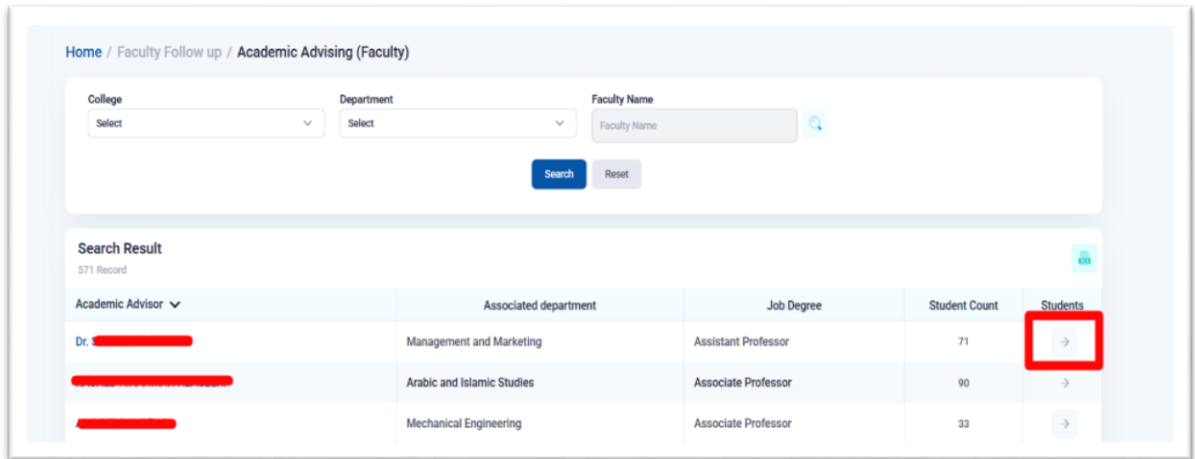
Home / Faculty Follow up / Academic Advising (Faculty)

College
Select

Department
Select

Faculty Name
Faculty Name

Search
Reset

Search Result
571 Record

| Academic Advisor | Associated department | Job Degree | Student Count | Students |
|---|---|---|---|---|
| Dr. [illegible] | Management and Marketing | Assistant Professor | 71 | → |
| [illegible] | Arabic and Islamic Studies | Associate Professor | 90 | → |
| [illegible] | Mechanical Engineering | Associate Professor | 33 | → |